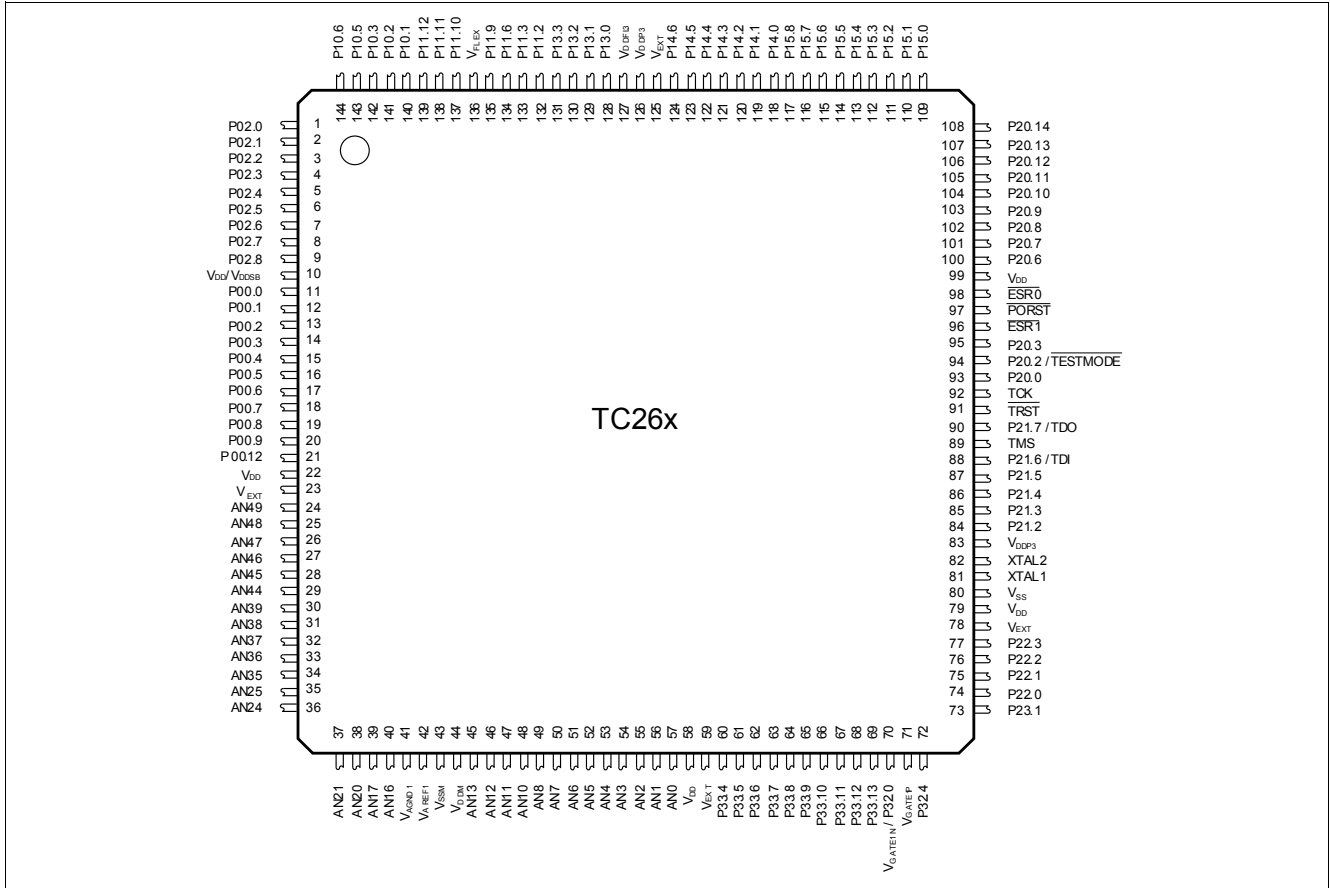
P10.6 P10.5 P10.3 P10.2 P10.1 P11.12 P11.11 P11.10 $V_{FLEX}$ P11.9 P11.6 P11.3 P11.2 P13.3 P13.2 P13.1 P13.0 $V_{DDFL3}$ $V_{DDP3}$ $V_{EXT}$ P14.6 P14.5 P14.4 P14.3 P14.2 P14.1 P14.0 P15.8 P15.7 P15.6 P15.5 P15.4 P15.3 P15.2 P15.1 P15.0

144 143 142 141 140 139 138 137 136 135 134 133 132 131 130 129 128 127 126 125 124 123 122 121 120 119 118 117 116 115 114 113 112 111 110 109

P02.0 1
P02.1 2
P02.2 3
P02.3 4
P02.4 5
P02.5 6
P02.6 7
P02.7 8
P02.8 9
$V_{DD}$/$V_{DDSB}$ 10
P00.0 11
P00.1 12
P00.2 13
P00.3 14
P00.4 15
P00.5 16
P00.6 17
P00.7 18
P00.8 19
P00.9 20
P00.12 21
$V_{DD}$ 22
$V_{EXT}$ 23
AN49 24
AN48 25
AN47 26
AN46 27
AN45 28
AN44 29
AN39 30
AN38 31
AN37 32
AN36 33
AN35 34
AN25 35
AN24 36

108 P20.14
107 P20.13
106 P20.12
105 P20.11
104 P20.10
103 P20.9
102 P20.8
101 P20.7
100 P20.6
99 $V_{DD}$
98 $\overline{ESR0}$
97 $\overline{PORST}$
96 $\overline{ESR1}$
95 P20.3
94 P20.2 / $\overline{TESTMODE}$
93 P20.0
92 TCK
91 $\overline{TRST}$
90 P21.7 / TDO
89 TMS
88 P21.6 / TDI
87 P21.5
86 P21.4
85 P21.3
84 P21.2
83 $V_{DDP3}$
82 XTAL2
81 XTAL1
80 $V_{SS}$
79 $V_{DD}$
78 $V_{EXT}$
77 P22.3
76 P22.2
75 P22.1
74 P22.0
73 P23.1

TC26x

37 38 39 40 41 42 43 44 45 46 47 48 49 50 51 52 53 54 55 56 57 58 59 60 61 62 63 64 65 66 67 68 69 70 71 72

AN21 AN20 AN17 AN16 $V_{AGND1}$ $V_{AREF1}$ $V_{SSM}$ $V_{DDM}$ AN13 AN12 AN11 AN10 AN8 AN7 AN6 AN5 AN4 AN3 AN2 AN1 AN0 $V_{DD}$ $V_{EXT}$ P33.4 P33.5 P33.6 P33.7 P33.8 P33.9 P33.10 P33.11 P33.12 P33.13 $V_{GATE1N}$ / P32.0 $V_{GATE1P}$ P32.4